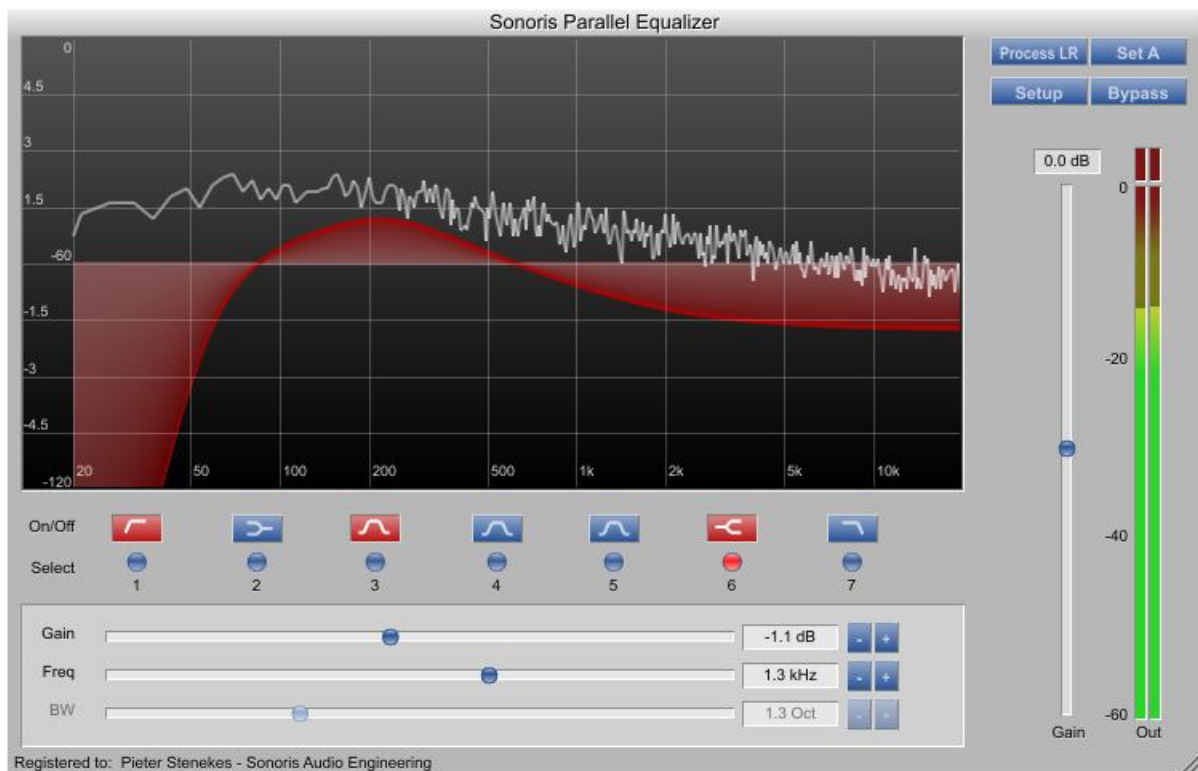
Sonoris Parallel Equalizer

0
4.5
3
1.5
-60
-1.5
-3
-4.5
-120

20 50 100 200 500 1k 2k 5k 10k

Process LR
Set A
Setup
Bypass

0.0 dB

0
-20
-40
-60

Gain
Out

On/Off
Select
1 2 3 4 5 6 7

Gain -1.1 dB - +
Freq 1.3 kHz - +
BW 1.3 Oct - +

Registered to: Pieter Stenekes - Sonoris Audio Engineering